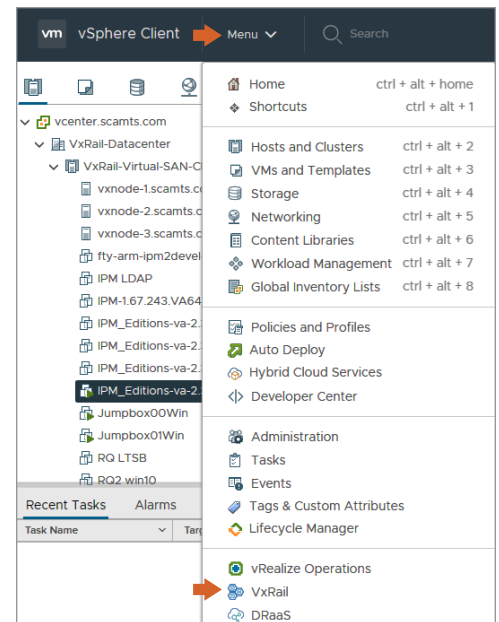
vm vSphere Client Menu Search

vcenter.scamts.com
VxRail-Datacenter
VxRail-Virtual-SAN-C
vxnode-1.scamts.co
vxnode-2.scamts.c
vxnode-3.scamts.c
fty-arm-ipm2devel
IPM LDAP
IPM-1.67.243.VA64
IPM_Editions-va-2.
IPM_Editions-va-2.
IPM_Editions-va-2.
IPM_Editions-va-2.
Jumpbox00Win
Jumpbox01Win
RQ LTSB
RQ2 win10

Recent Tasks Alarms
Task Name Targ

Home ctrl + alt + home
Shortcuts ctrl + alt + 1

Hosts and Clusters ctrl + alt + 2
VMs and Templates ctrl + alt + 3
Storage ctrl + alt + 4
Networking ctrl + alt + 5
Content Libraries ctrl + alt + 6
Workload Management ctrl + alt + 7
Global Inventory Lists ctrl + alt + 8

Policies and Profiles
Auto Deploy
Hybrid Cloud Services
Developer Center

Administration
Tasks
Events
Tags & Custom Attributes
Lifecycle Manager

vRealize Operations
VxRail
DRaaS